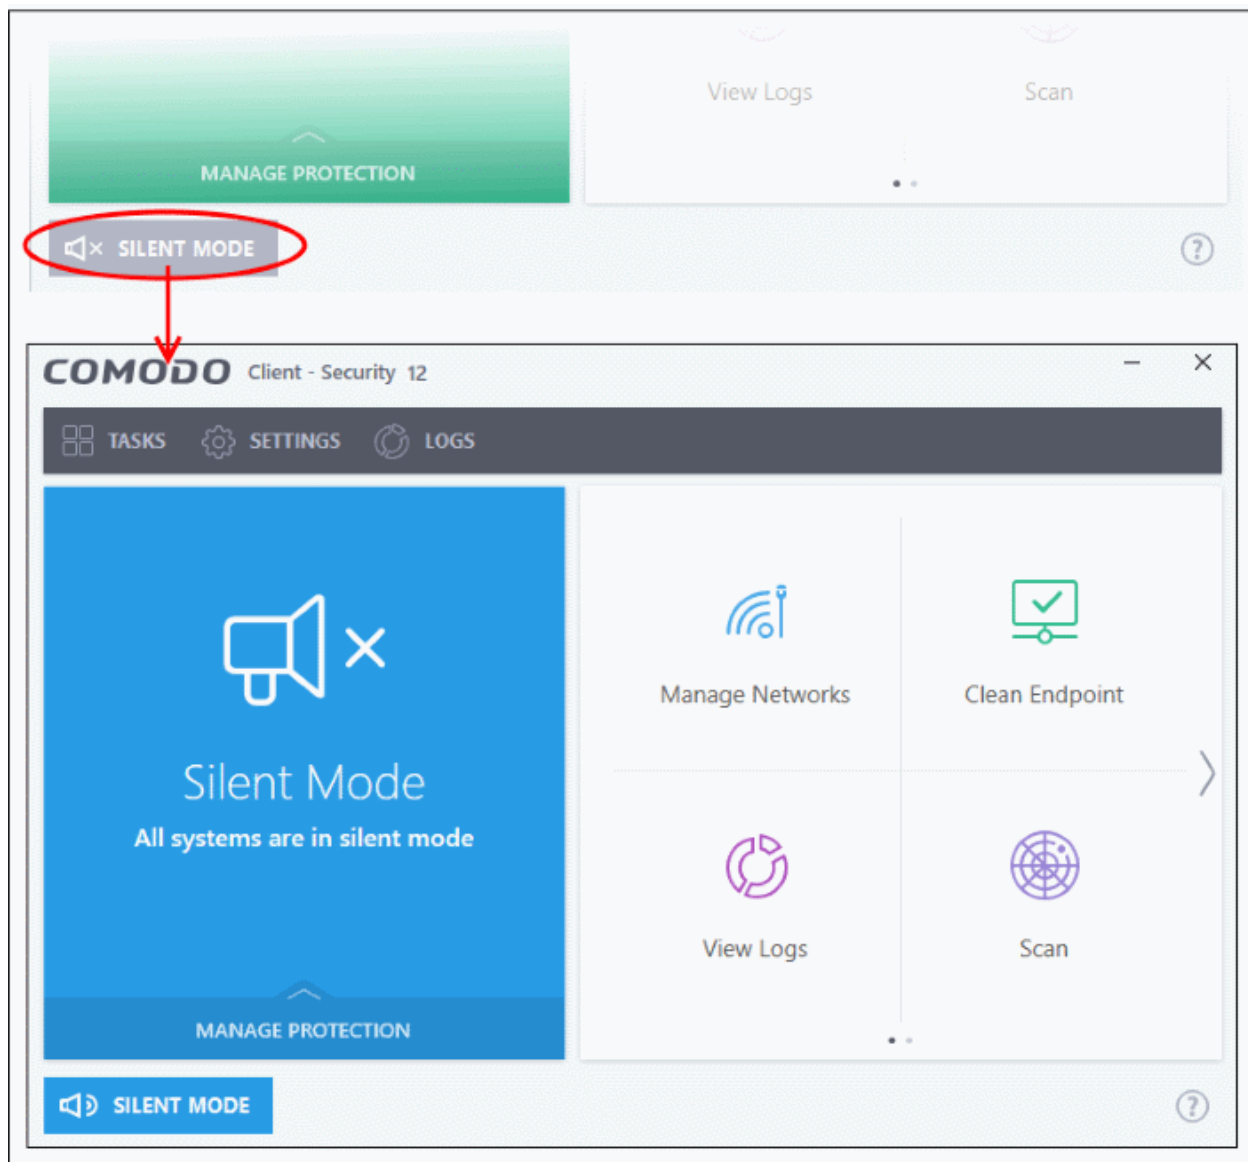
View Logs
Scan

MANAGE PROTECTION

SILENT MODE

?

COMODO Client - Security 12

TASKS SETTINGS LOGS

Silent Mode
All systems are in silent mode

MANAGE PROTECTION

Manage Networks
Clean Endpoint
View Logs
Scan

SILENT MODE

?